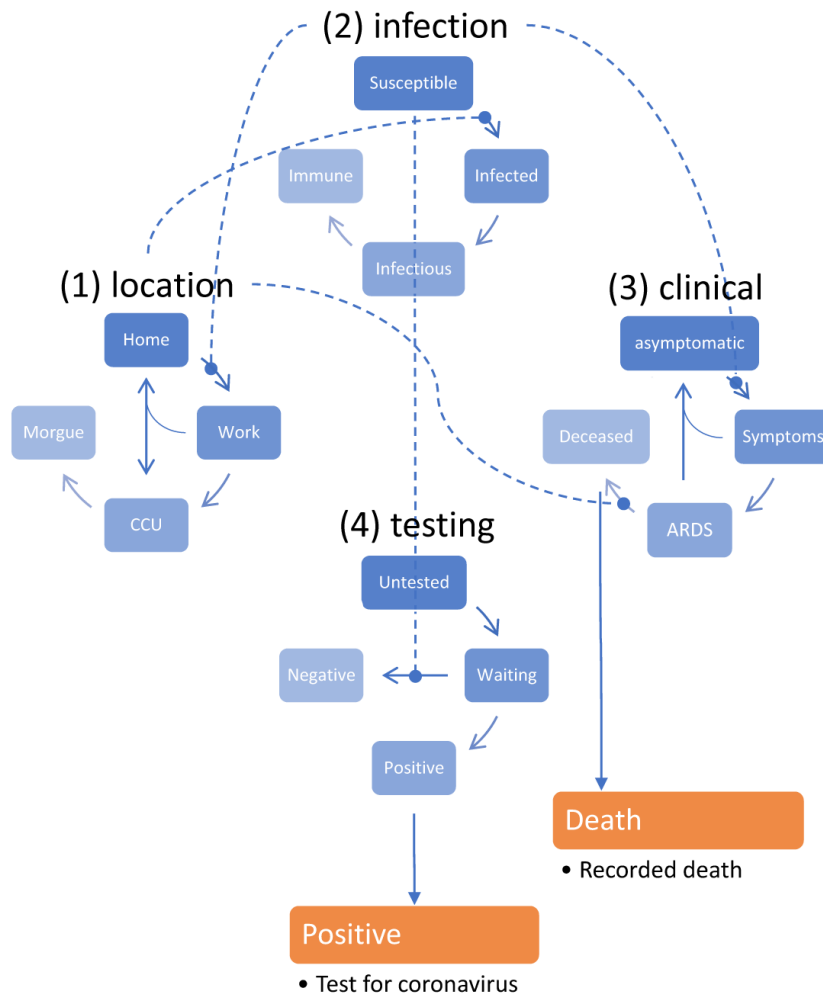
(2) infection

Susceptible

Immune

Infected

Infectious

(1) location

Home

Morgue

Work

CCU

(3) clinical

asymptomatic

Deceased

Symptoms

ARDS

(4) testing

Untested

Negative

Waiting

Positive

Death

• Recorded death

Positive

• Test for coronavirus